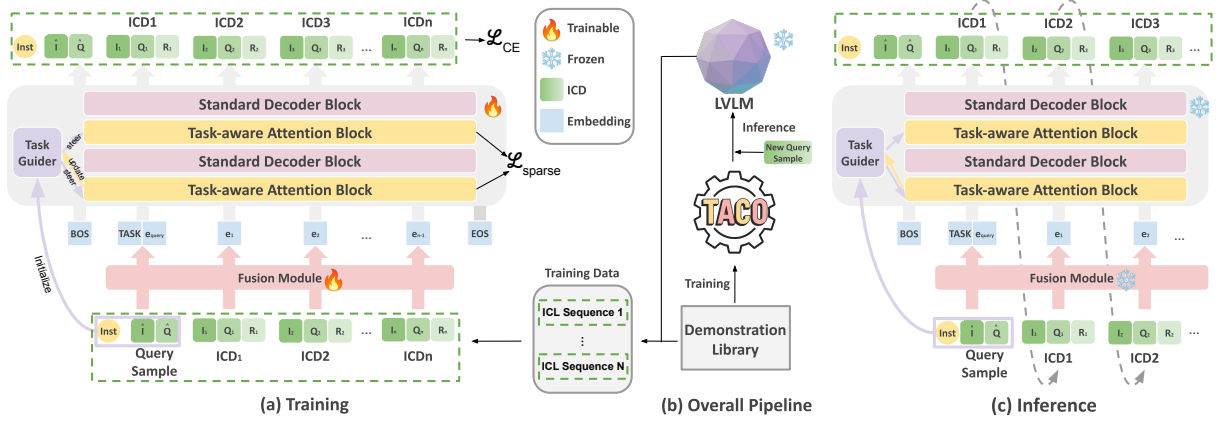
ICD1 ICD2 ICD3 ICDn

Inst $\hat{I}$ $\hat{Q}$ $I_1$ $Q_1$ $R_1$ $I_2$ $Q_2$ $R_2$ $I_3$ $Q_3$ $R_3$ … $I_n$ $Q_n$ $R_n$

$\mathcal{L}_{CE}$

Standard Decoder Block

Task-aware Attention Block

Standard Decoder Block

Task-aware Attention Block

Task Guider

steer

update

steer

$\mathcal{L}_{sparse}$

BOS TASK $e_{query}$ $e_1$ $e_2$ … $e_{n-1}$ EOS

Initialize

Fusion Module

Inst $\hat{I}$ $\hat{Q}$ $I_1$ $Q_1$ $R_1$ $I_2$ $Q_2$ $R_2$ … $I_n$ $Q_n$ $R_n$

Query Sample ICD1 ICD2 ICDn

(a) Training

Trainable

Frozen

ICD

Embedding

LVLM

Inference

New Query Sample

TACO

Training

Training Data

ICL Sequence 1

⋮

ICL Sequence N

Demonstration Library

(b) Overall Pipeline

ICD1 ICD2 ICD3

Inst $\hat{I}$ $\hat{Q}$ $I_1$ $Q_1$ $R_1$ $I_2$ $Q_2$ $R_2$ $I_3$ $Q_3$ $R_3$ …

Standard Decoder Block

Task-aware Attention Block

Standard Decoder Block

Task-aware Attention Block

Task Guider

BOS TASK $e_{query}$ $e_1$ $e_2$ …

Fusion Module

Inst $\hat{I}$ $\hat{Q}$ $I_1$ $Q_1$ $R_1$ $I_2$ $Q_2$ $R_2$ …

Query Sample ICD1 ICD2

(c) Inference